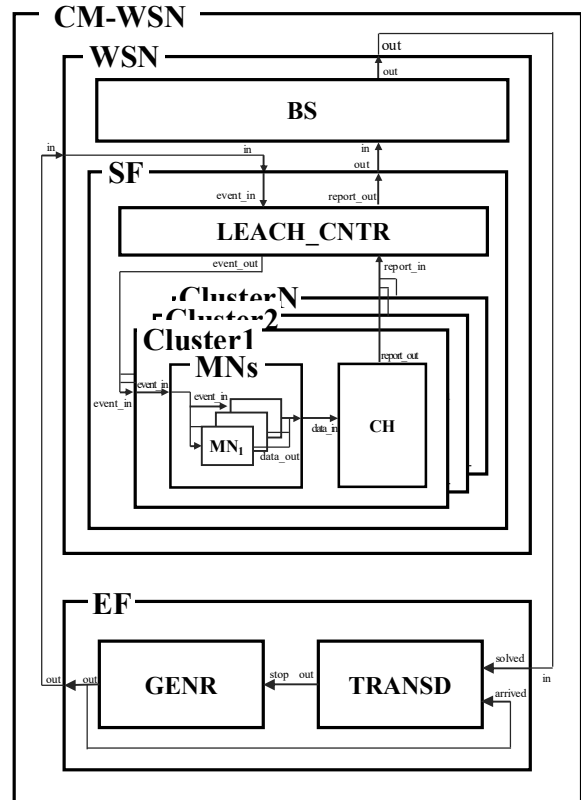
CM-WSN

out

WSN

out

BS

in

in

in

out

SF

event_in

report_out

LEACH_CNTR

event_out

report_in

ClusterN

Cluster2

Cluster1

MNs

report_out

event_in

event_in

event_in

CH

data_in

$MN_1$

data_out

EF

solved

in

out

out

stop

out

GENR

TRANSD

arrived